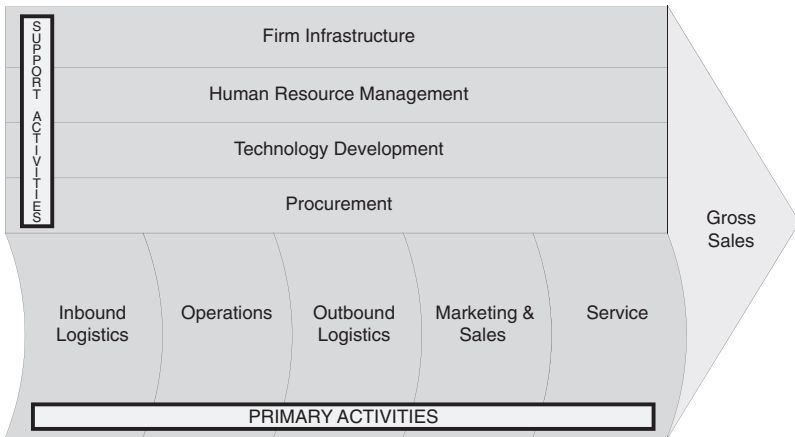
SUPPORT ACTIVITIES

Firm Infrastructure

Human Resource Management

Technology Development

Procurement

Gross Sales

Inbound Logistics

Operations

Outbound Logistics

Marketing & Sales

Service

PRIMARY ACTIVITIES